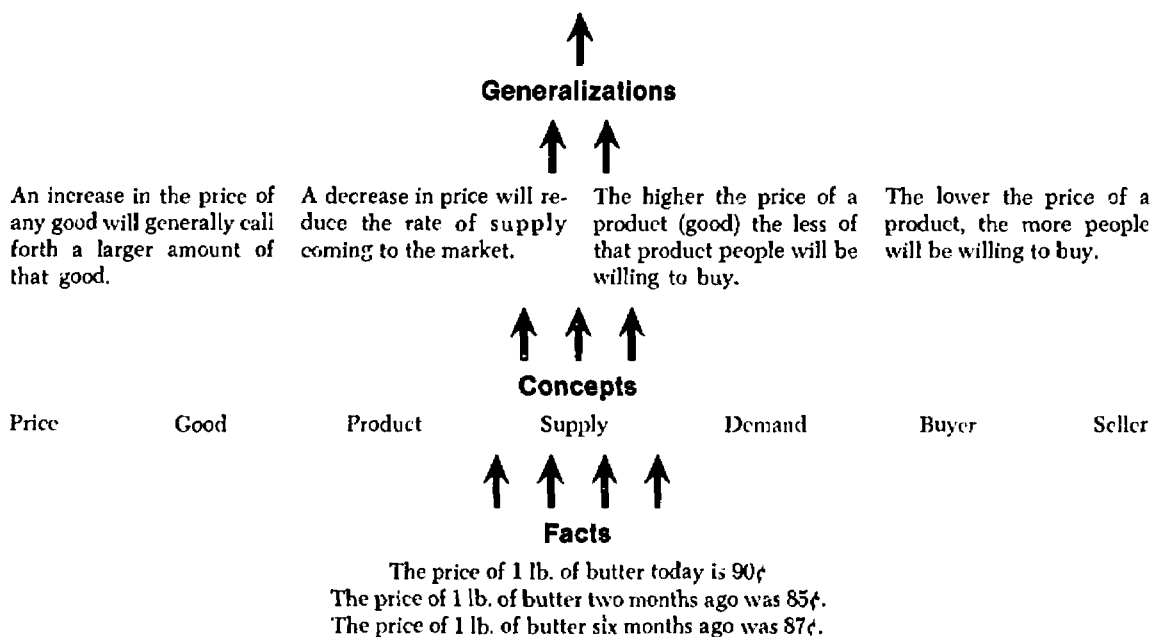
Generalizations

An increase in the price of any good will generally call forth a larger amount of that good.

A decrease in price will reduce the rate of supply coming to the market.

The higher the price of a product (good) the less of that product people will be willing to buy.

The lower the price of a product, the more people will be willing to buy.

Concepts

Price Good Product Supply Demand Buyer Seller

Facts

The price of 1 lb. of butter today is 90¢
The price of 1 lb. of butter two months ago was 85¢.
The price of 1 lb. of butter six months ago was 87¢.